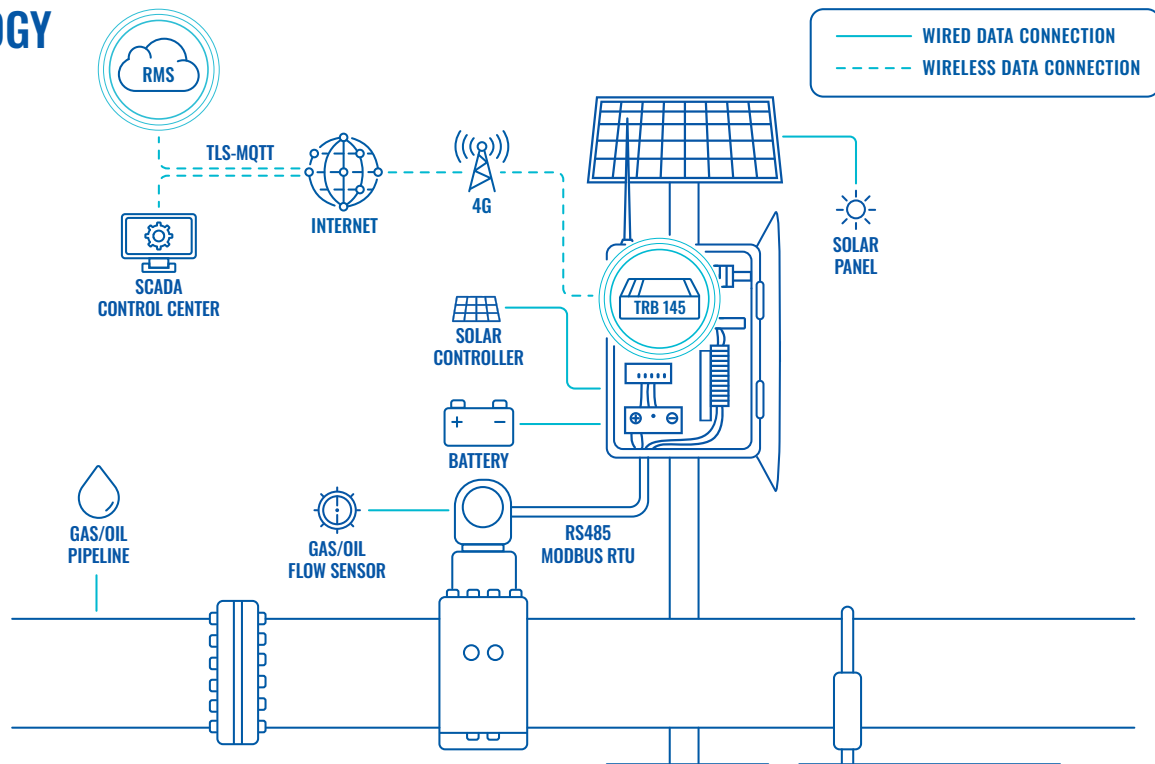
OGY

WIRED DATA CONNECTION
WIRELESS DATA CONNECTION

RMS

TLS-MQTT

INTERNET

4G

SCADA CONTROL CENTER

TRB 145

SOLAR PANEL

SOLAR CONTROLLER

+ −

BATTERY

GAS/OIL PIPELINE

GAS/OIL FLOW SENSOR

RS485 MODBUS RTU